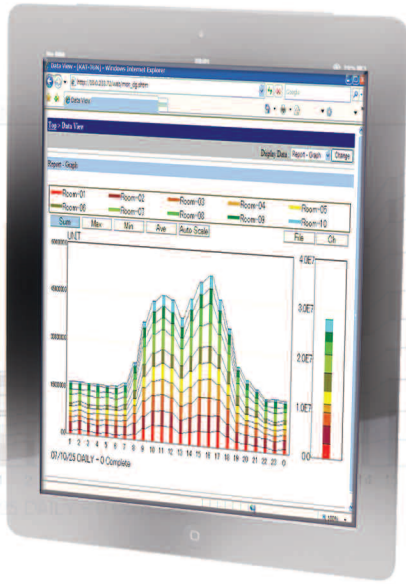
Data View - [KAT-SUN] - Windows Internet Explorer

http://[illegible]

Google

Data View

Top > Data View

Display Data Report - Graph Change

Report - Graph

Room-01 Room-02 Room-03 Room-04 Room-05
Room-06 Room-07 Room-08 Room-09 Room-10

Sum Max Min Ave Auto Scale

File Ok

UNIT

4.0E7
3.0E7
2.0E7
1.0E7
0.0

1 2 3 4 5 6 7 8 9 10 11 12 13 14 15 16 17 18 19 20 21 22 23 0

07/10/25 DAILY - 0 Complete